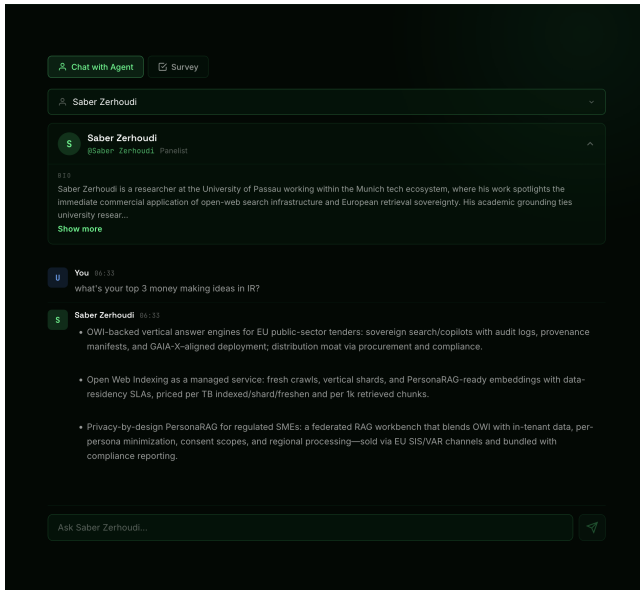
Chat with Agent
Survey

Saber Zerhoudi

S
Saber Zerhoudi
@Saber Zerhoudi Panelist

BIO
Saber Zerhoudi is a researcher at the University of Passau working within the Munich tech ecosystem, where his work spotlights the immediate commercial application of open-web search infrastructure and European retrieval sovereignty. His academic grounding ties university resear...
Show more

U
You 06:33
what's your top 3 money making ideas in IR?

S
Saber Zerhoudi 06:33
• OWI-backed vertical answer engines for EU public-sector tenders: sovereign search/copilots with audit logs, provenance manifests, and GAIA-X-aligned deployment; distribution moat via procurement and compliance.

• Open Web Indexing as a managed service: fresh crawls, vertical shards, and PersonaRAG-ready embeddings with data-residency SLAs, priced per TB indexed/shard/freshen and per 1k retrieved chunks.

• Privacy-by-design PersonaRAG for regulated SMEs: a federated RAG workbench that blends OWI with in-tenant data, per-persona minimization, consent scopes, and regional processing—sold via EU SIS/VAR channels and bundled with compliance reporting.

Ask Saber Zerhoudi...